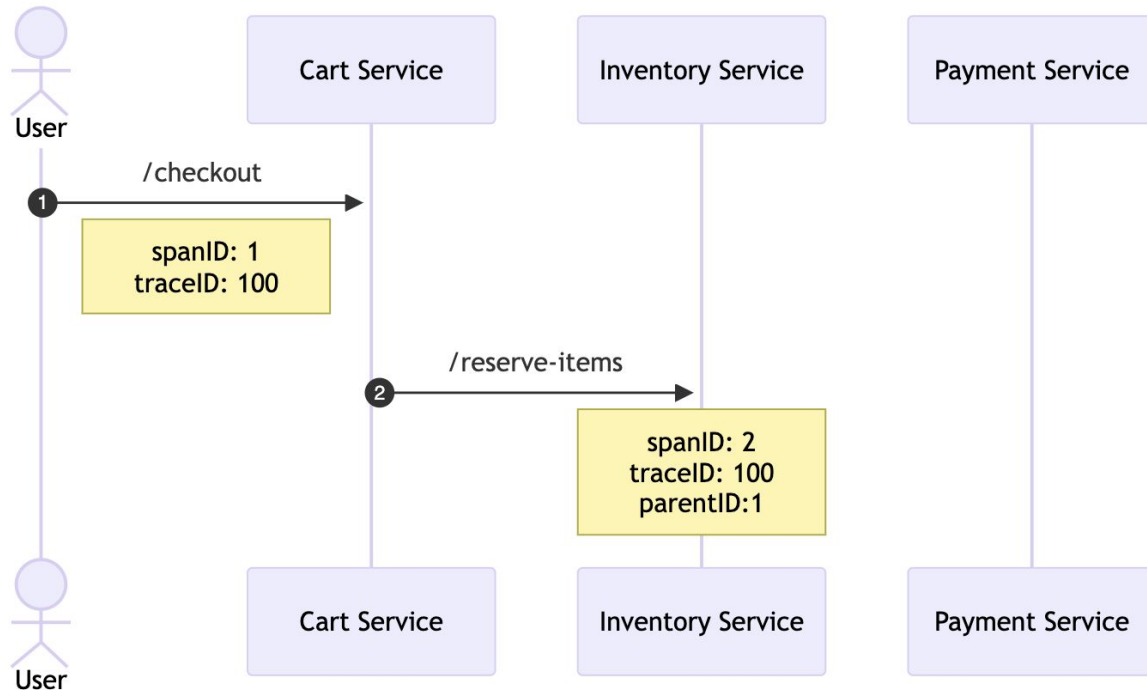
User

Cart Service

Inventory Service

Payment Service

1 /checkout

spanID: 1
traceID: 100

2 /reserve-items

spanID: 2
traceID: 100
parentID:1

User

Cart Service

Inventory Service

Payment Service